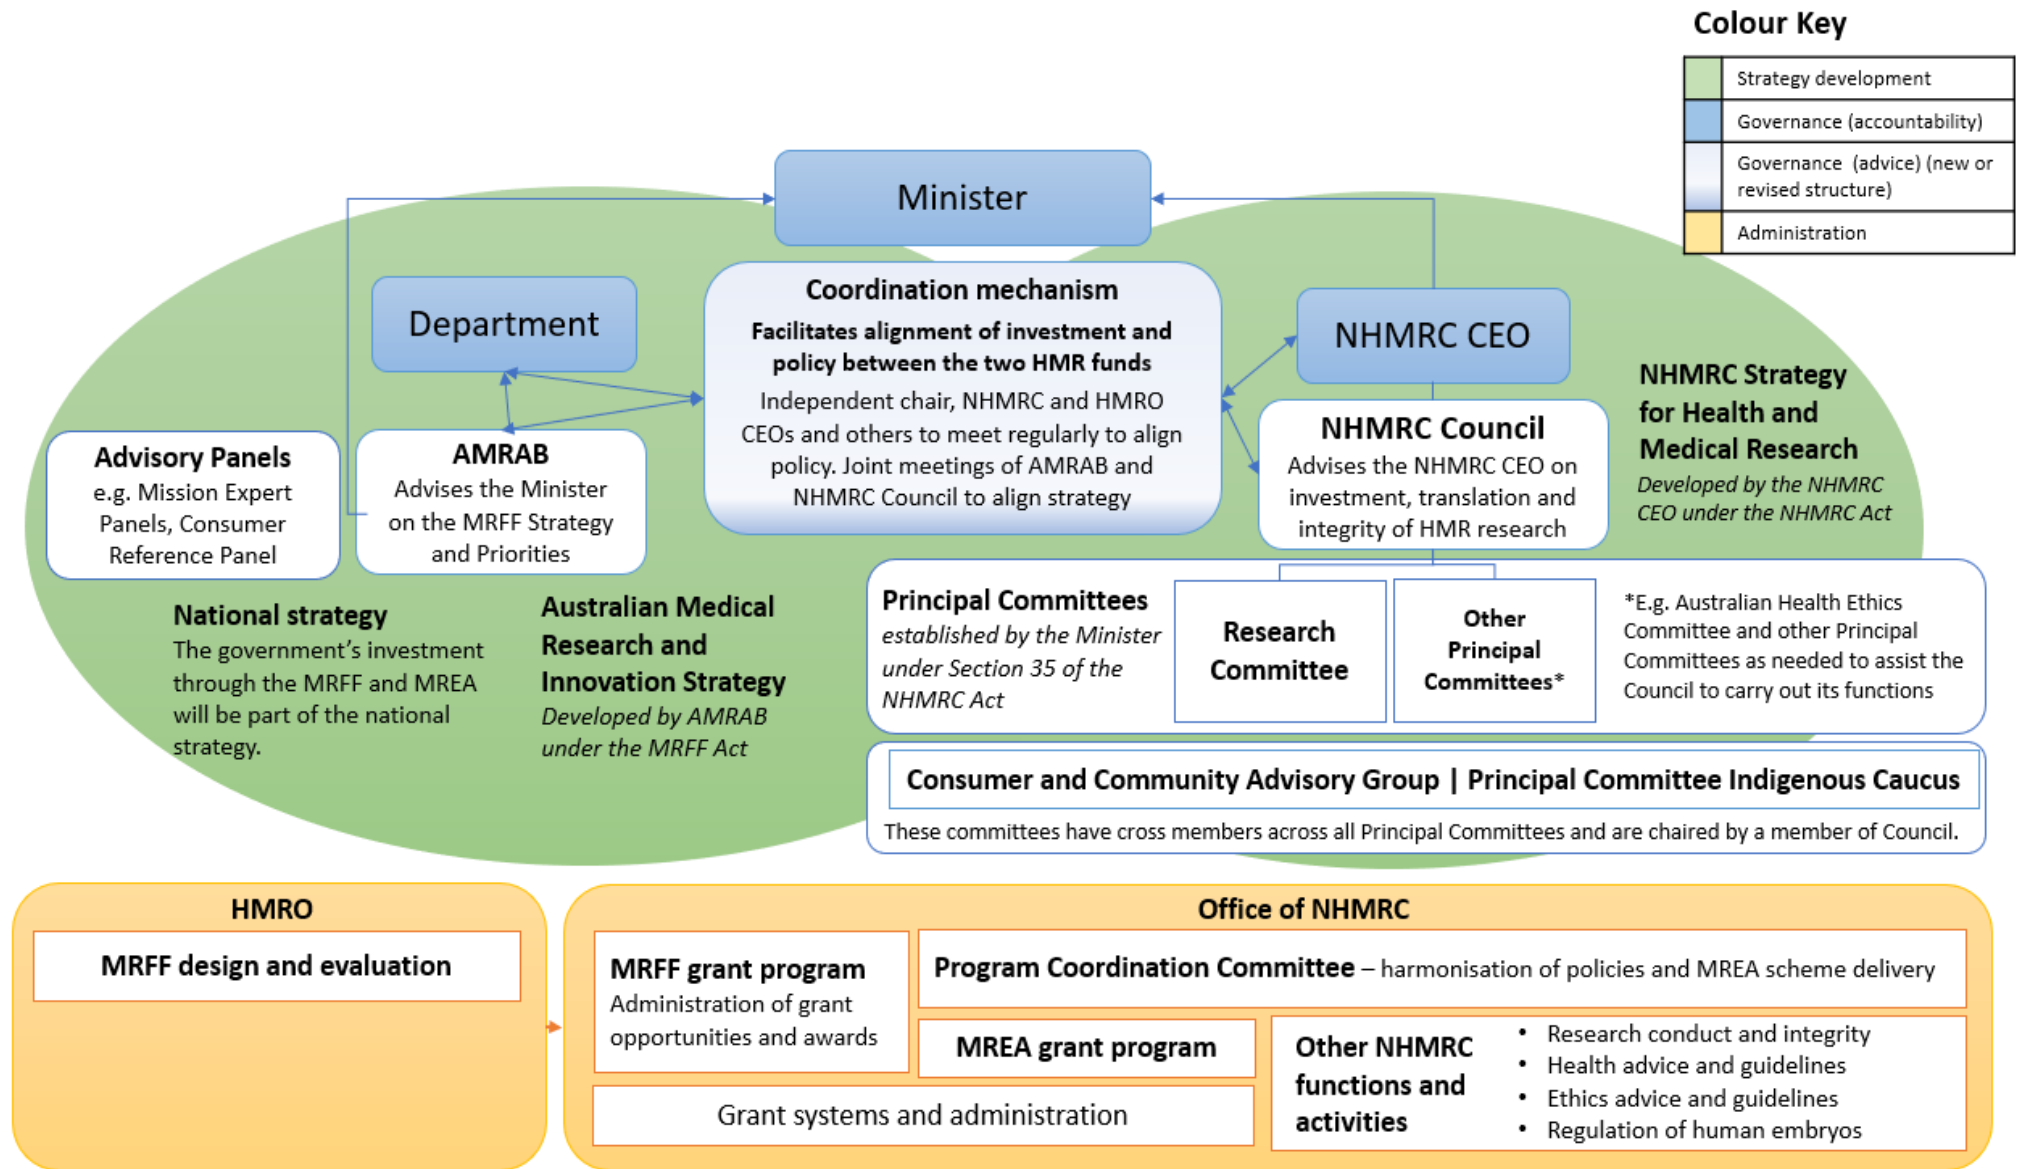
Colour Key

| | |
|---|---|
| | Strategy development |
| | Governance (accountability) |
| | Governance (advice) (new or revised structure) |
| | Administration |

Minister

Department

Coordination mechanism
Facilitates alignment of investment and policy between the two HMR funds
Independent chair, NHMRC and HMRO CEOs and others to meet regularly to align policy. Joint meetings of AMRAB and NHMRC Council to align strategy

NHMRC CEO

NHMRC Council
Advises the NHMRC CEO on investment, translation and integrity of HMR research

NHMRC Strategy for Health and Medical Research
Developed by the NHMRC CEO under the NHMRC Act

Advisory Panels
e.g. Mission Expert Panels, Consumer Reference Panel

AMRAB
Advises the Minister on the MRFF Strategy and Priorities

National strategy
The government's investment through the MRFF and MREA will be part of the national strategy.

Australian Medical Research and Innovation Strategy
Developed by AMRAB under the MRFF Act

Principal Committees
established by the Minister under Section 35 of the NHMRC Act

Research Committee

Other Principal Committees*

*E.g. Australian Health Ethics Committee and other Principal Committees as needed to assist the Council to carry out its functions

Consumer and Community Advisory Group | Principal Committee Indigenous Caucus
These committees have cross members across all Principal Committees and are chaired by a member of Council.

HMRO
MRFF design and evaluation

Office of NHMRC
MRFF grant program
Administration of grant opportunities and awards

Program Coordination Committee – harmonisation of policies and MREA scheme delivery

MREA grant program

Other NHMRC functions and activities
• Research conduct and integrity
• Health advice and guidelines
• Ethics advice and guidelines
• Regulation of human embryos

Grant systems and administration